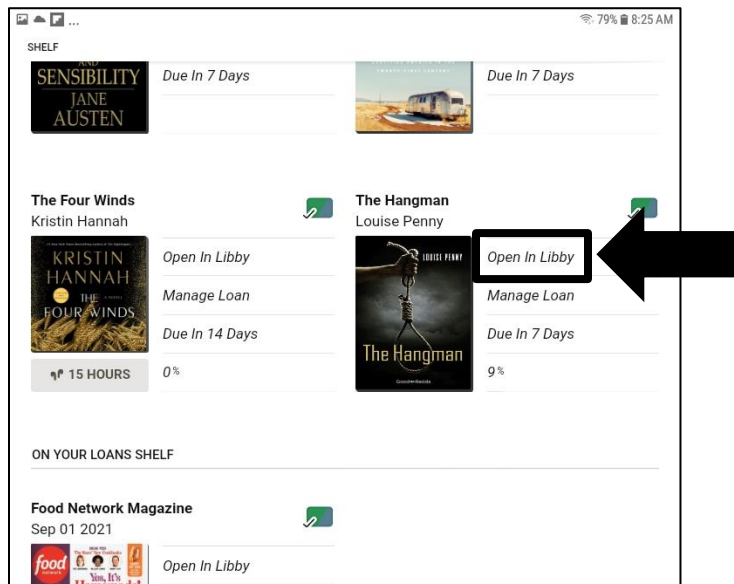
79% 8:25 AM

SHELF

SENSIBILITY JANE AUSTEN

Due In 7 Days

Due In 7 Days

The Four Winds
Kristin Hannah

KRISTIN HANNAH THE FOUR WINDS

Open In Libby

Manage Loan

Due In 14 Days

15 HOURS

0%

The Hangman
Louise Penny

LOUISE PENNY The Hangman

Open In Libby

Manage Loan

Due In 7 Days

9%

ON YOUR LOANS SHELF

Food Network Magazine
Sep 01 2021

food

Open In Libby